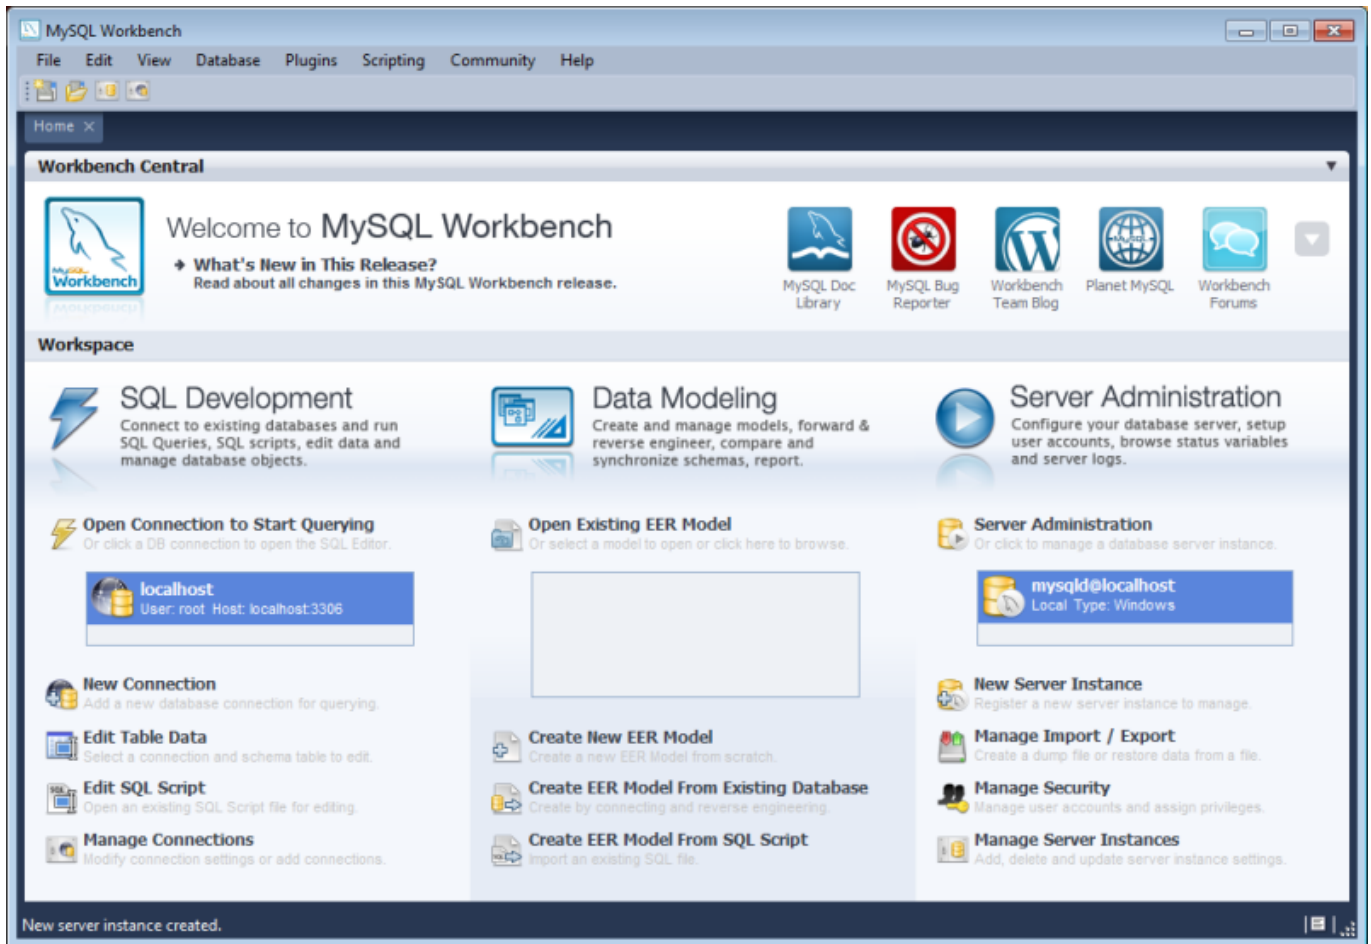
MySQL Workbench

File Edit View Database Plugins Scripting Community Help

Home ×

Workbench Central

MySQL Workbench

Welcome to MySQL Workbench

What's New in This Release?
Read about all changes in this MySQL Workbench release.

MySQL Doc Library

MySQL Bug Reporter

Workbench Team Blog

Planet MySQL

Workbench Forums

Workspace

SQL Development
Connect to existing databases and run SQL Queries, SQL scripts, edit data and manage database objects.

Data Modeling
Create and manage models, forward & reverse engineer, compare and synchronize schemas, report.

Server Administration
Configure your database server, setup user accounts, browse status variables and server logs.

Open Connection to Start Querying
Or click a DB connection to open the SQL Editor.

localhost
User: root Host: localhost:3306

New Connection
Add a new database connection for querying.

Edit Table Data
Select a connection and schema table to edit.

Edit SQL Script
Open an existing SQL Script file for editing.

Manage Connections
Modify connection settings or add connections.

Open Existing EER Model
Or select a model to open or click here to browse.

Create New EER Model
Create a new EER Model from scratch.

Create EER Model From Existing Database
Create by connecting and reverse engineering.

Create EER Model From SQL Script
Import an existing SQL file.

Server Administration
Or click to manage a database server instance.

mysqld@localhost
Local Type: Windows

New Server Instance
Register a new server instance to manage.

Manage Import / Export
Create a dump file or restore data from a file.

Manage Security
Manage user accounts and assign privileges.

Manage Server Instances
Add, delete and update server instance settings.

New server instance created.